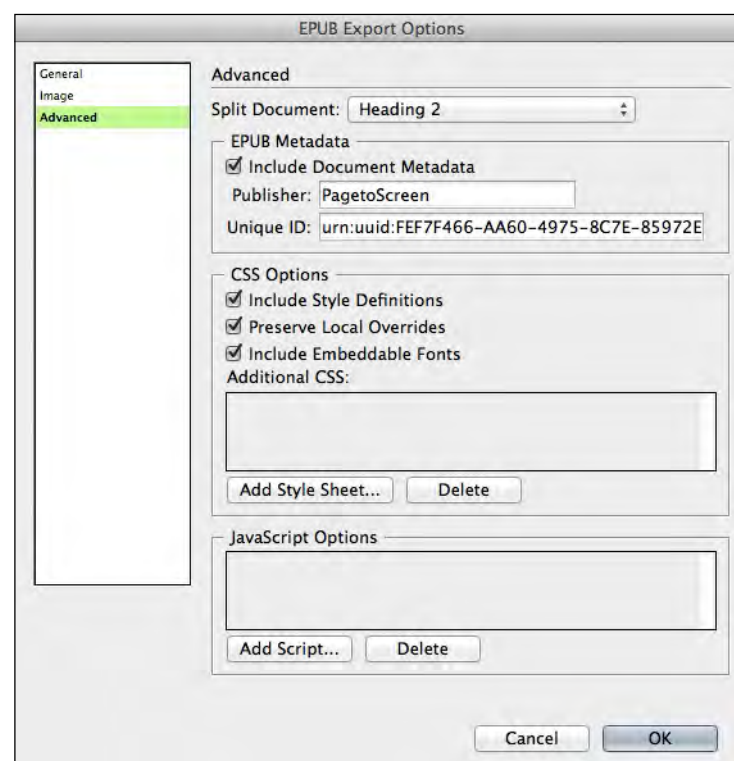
EPUB Export Options

General
Image
Advanced

Advanced

Split Document: Heading 2

EPUB Metadata
☑ Include Document Metadata
Publisher: PagetoScreen
Unique ID: urn:uuid:FEF7F466-AA60-4975-8C7E-85972E

CSS Options
☑ Include Style Definitions
☑ Preserve Local Overrides
☑ Include Embeddable Fonts
Additional CSS:

Add Style Sheet... Delete

JavaScript Options

Add Script... Delete

Cancel OK